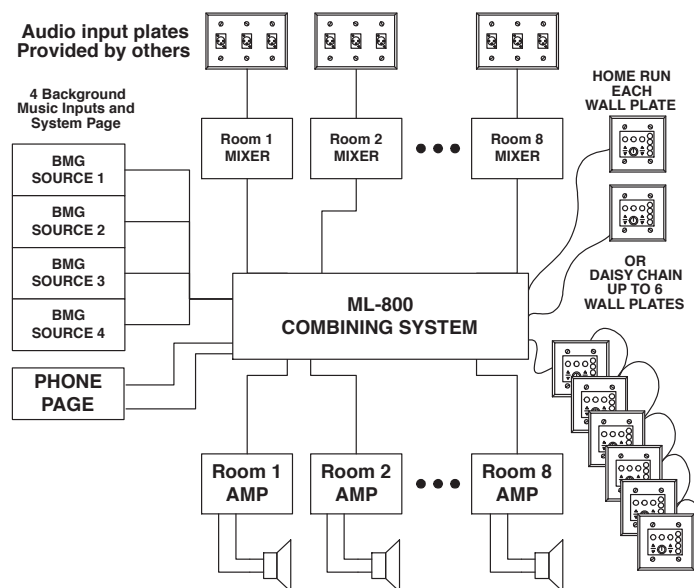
Audio input plates
Provided by others

4 Background
Music Inputs and
System Page

BMG
SOURCE 1

BMG
SOURCE 2

BMG
SOURCE 3

BMG
SOURCE 4

PHONE
PAGE

Room 1
MIXER

Room 2
MIXER

Room 8
MIXER

ML-800
COMBINING SYSTEM

Room 1
AMP

Room 2
AMP

Room 8
AMP

HOME RUN
EACH
WALL PLATE

OR
DAISY CHAIN
UP TO 6
WALL PLATES